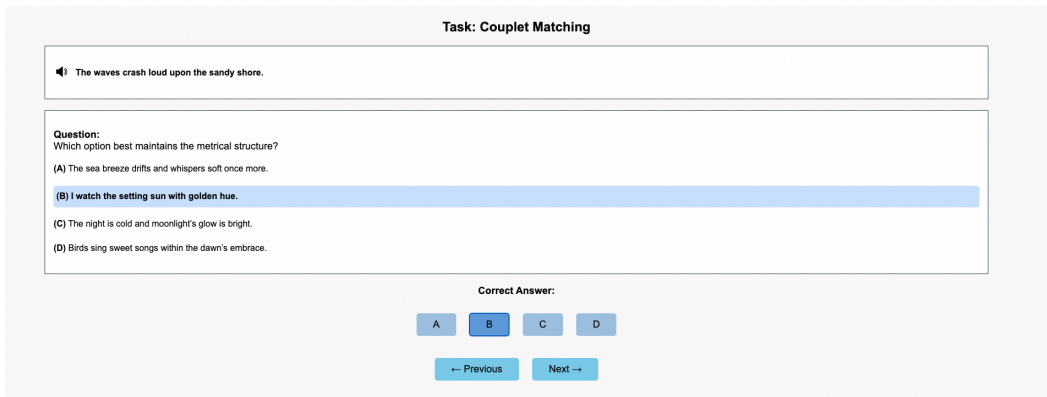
Task: Couplet Matching

The waves crash loud upon the sandy shore.

Question:
Which option best maintains the metrical structure?

(A) The sea breeze drifts and whispers soft once more.

(B) I watch the setting sun with golden hue.

(C) The night is cold and moonlight's glow is bright.

(D) Birds sing sweet songs within the dawn's embrace.

Correct Answer:

A B C D

← Previous Next →